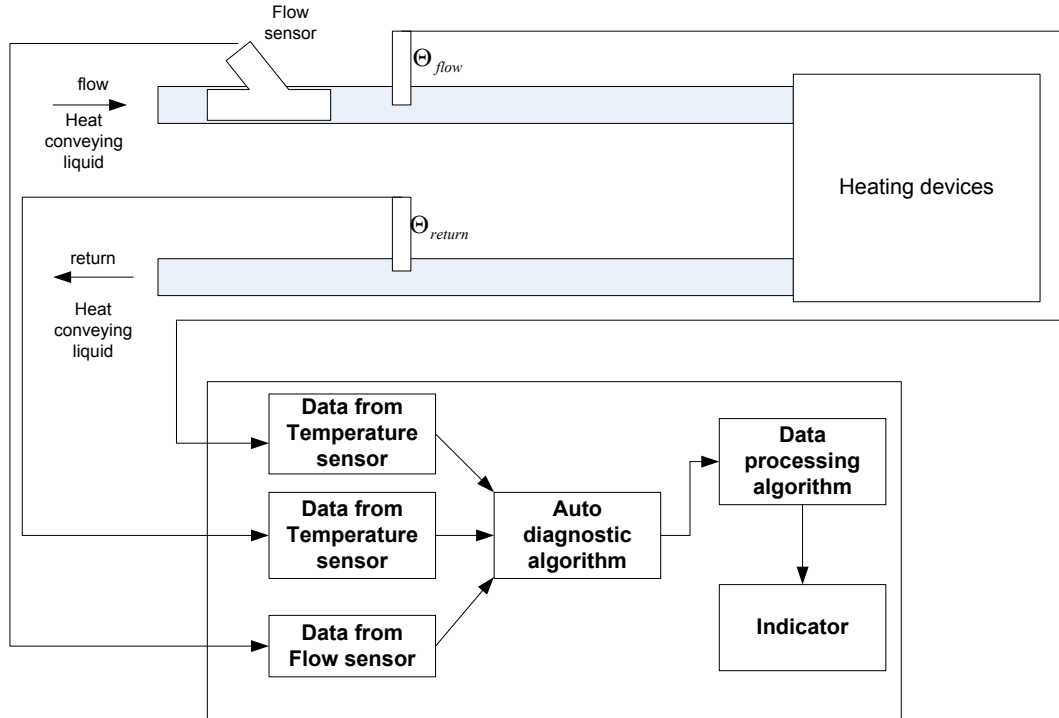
Flow sensor

$\Theta_{flow}$

flow

Heat conveying liquid

Heating devices

$\Theta_{return}$

return

Heat conveying liquid

Data from Temperature sensor

Data from Temperature sensor

Data from Flow sensor

Auto diagnostic algorithm

Data processing algorithm

Indicator